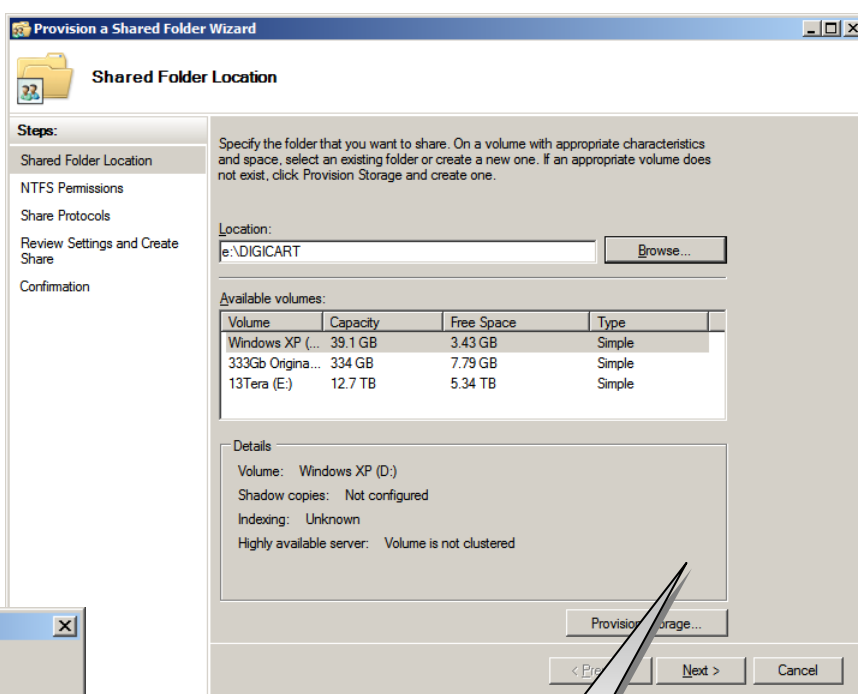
Provision a Shared Folder Wizard

Shared Folder Location

Steps:

Shared Folder Location

NTFS Permissions

Share Protocols

Review Settings and Create Share

Confirmation

Specify the folder that you want to share. On a volume with appropriate characteristics and space, select an existing folder or create a new one. If an appropriate volume does not exist, click Provision Storage and create one.

Location:

e:\DIGICART

Browse...

Available volumes:

| Volume | Capacity | Free Space | Type |
|---|---|---|---|
| Windows XP (... | 39.1 GB | 3.43 GB | Simple |
| 333Gb Origina... | 334 GB | 7.79 GB | Simple |
| 13Tera (E:) | 12.7 TB | 5.34 TB | Simple |

Details

Volume: Windows XP (D:)

Shadow copies: Not configured

Indexing: Unknown

Highly available server: Volume is not clustered

Provision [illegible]orage...

< Pre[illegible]

Next >

Cancel